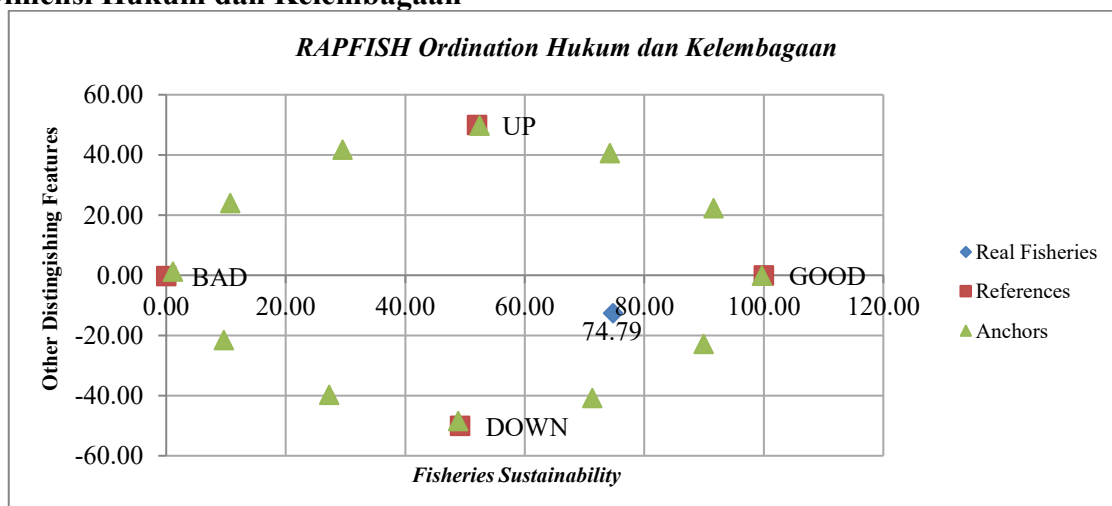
mensi Hukum dan Kelembagaan

RAPFISH Ordination Hukum dan Kelembagaan

60.00
40.00
20.00
0.00
-20.00
-40.00
-60.00

0.00 20.00 40.00 60.00 80.00 100.00 120.00

UP
BAD
GOOD
DOWN
74.79

Other Distingishing Features

Fisheries Sustainability

Real Fisheries
References
Anchors